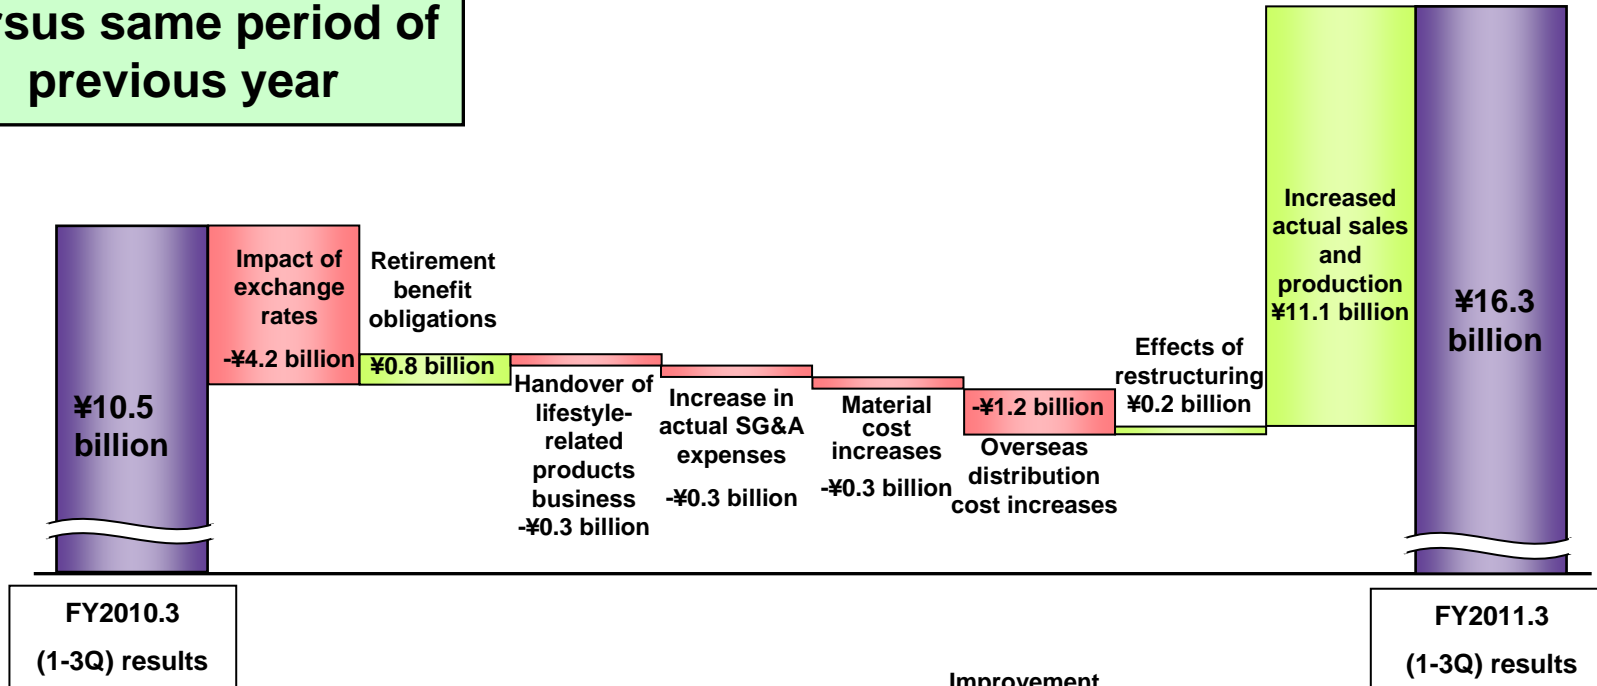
rsus same period of previous year

¥10.5 billion

Impact of exchange rates
-¥4.2 billion

Retirement benefit obligations
¥0.8 billion

Handover of lifestyle-related products business
-¥0.3 billion

Increase in actual SG&A expenses
-¥0.3 billion

Material cost increases
-¥0.3 billion

-¥1.2 billion
Overseas distribution cost increases

Effects of restructuring
¥0.2 billion

Increased actual sales and production
¥11.1 billion

¥16.3 billion

FY2010.3
(1-3Q) results

FY2011.3
(1-3Q) results

Improvement